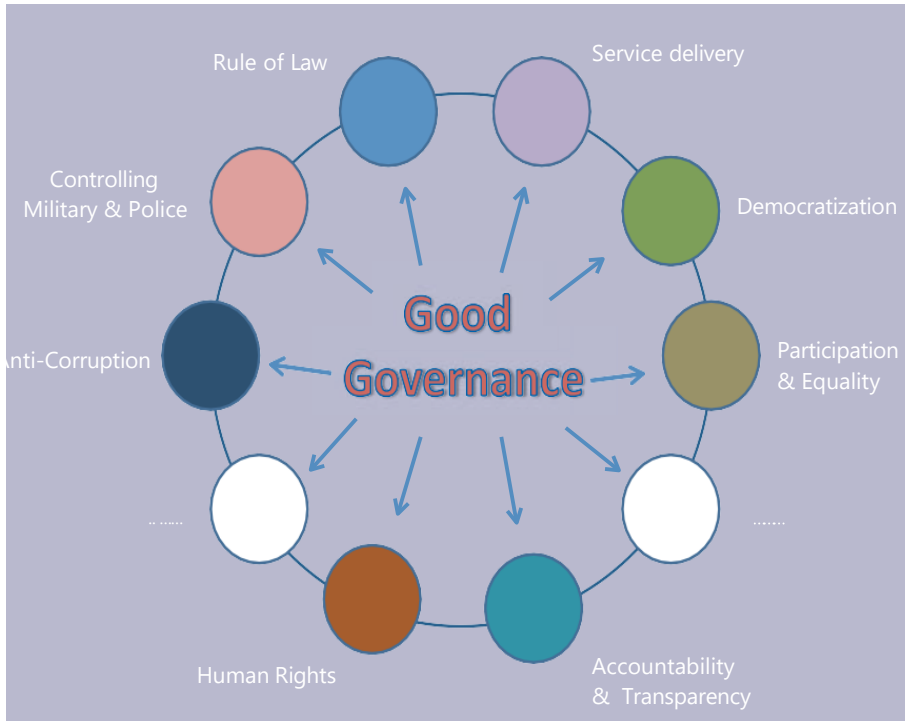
Good Governance

Rule of Law

Service delivery

Controlling Military & Police

Democratization

nti-Corruption

Participation & Equality

.. ......

......

Human Rights

Accountability & Transparency